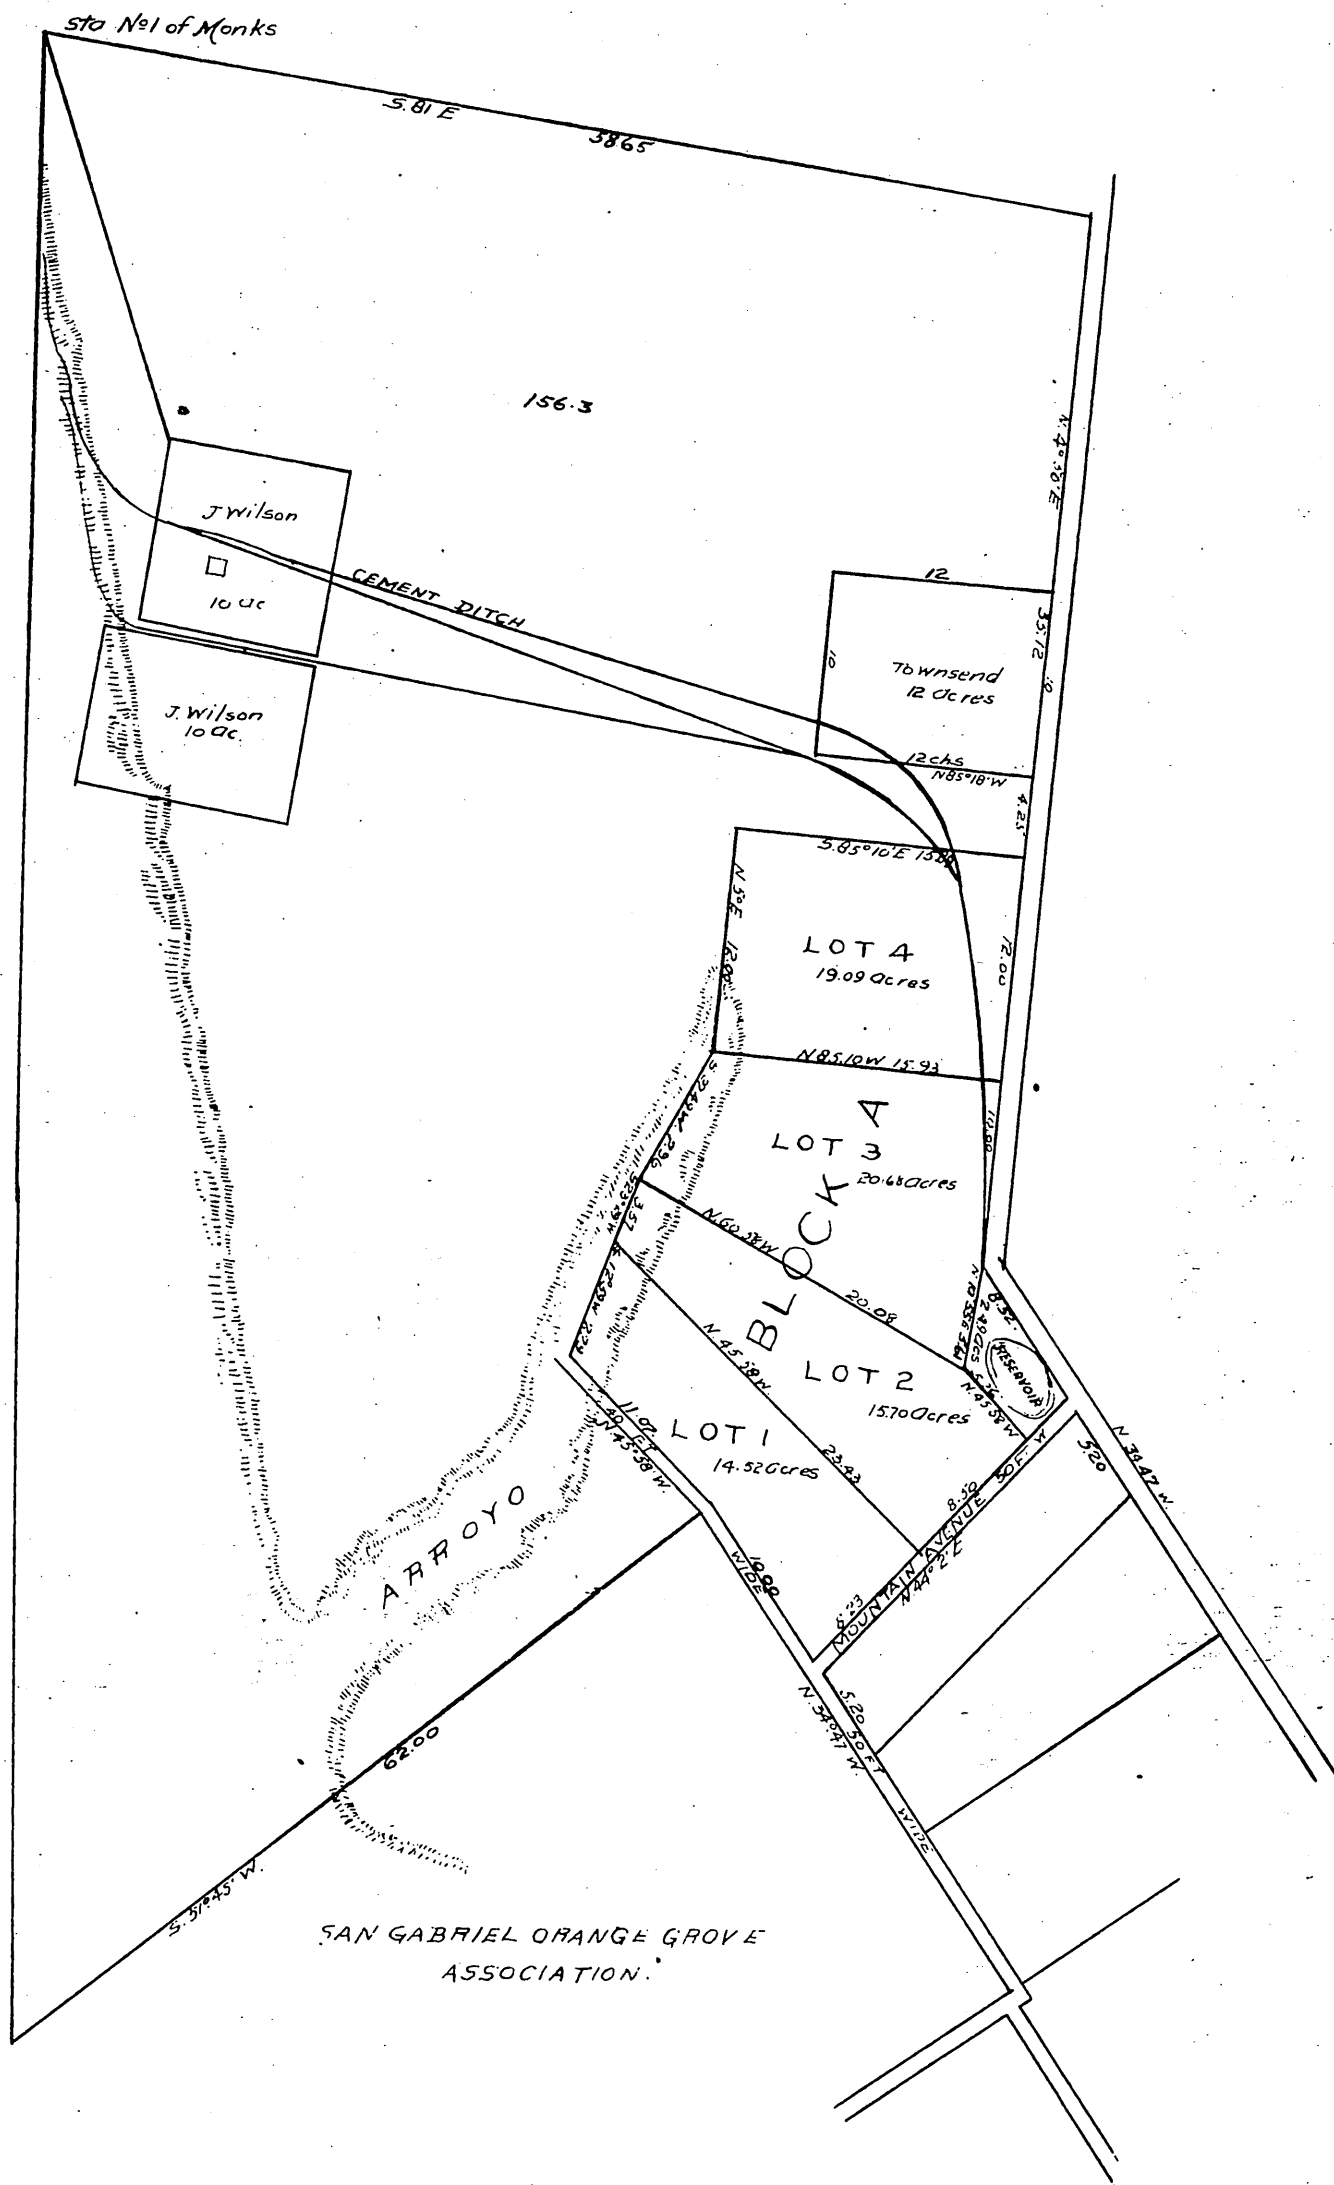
Sta No 1 of Monks

S. 81 E

3865

156.3

N. 4° 50' E

J Wilson

10 ac

CEMENT DITCH

J. Wilson
10 ac.

12

35.12

10

Townsend
12 acres

12 chs
N 85° 18' W

4.25

S. 85° 10' E 15.86

N 5° E

12.00

LOT 4
19.09 acres

12.00

N 85 10 W 15.93

BLOCK A

LOT 3
20.68 acres

11.80

N 60 58 W

20.08

LOT 2
15.70 acres

N 45 58 W

RESERVOIR

8.32

2.40 cs

LOT 1
14.52 acres

N 45 58 W

23.43

11.07

40 FT

N 45 58 W

ARROYO

MOUNTAIN AVENUE 50 FT W

N 44° 2' E

8.50

8.23

5.20

N 34 47 W

100 ft WIDE

N 34° 47' W 5.20 50 FT WIDE

62.00

S. 51° 45' W.

SAN GABRIEL ORANGE GROVE
ASSOCIATION.